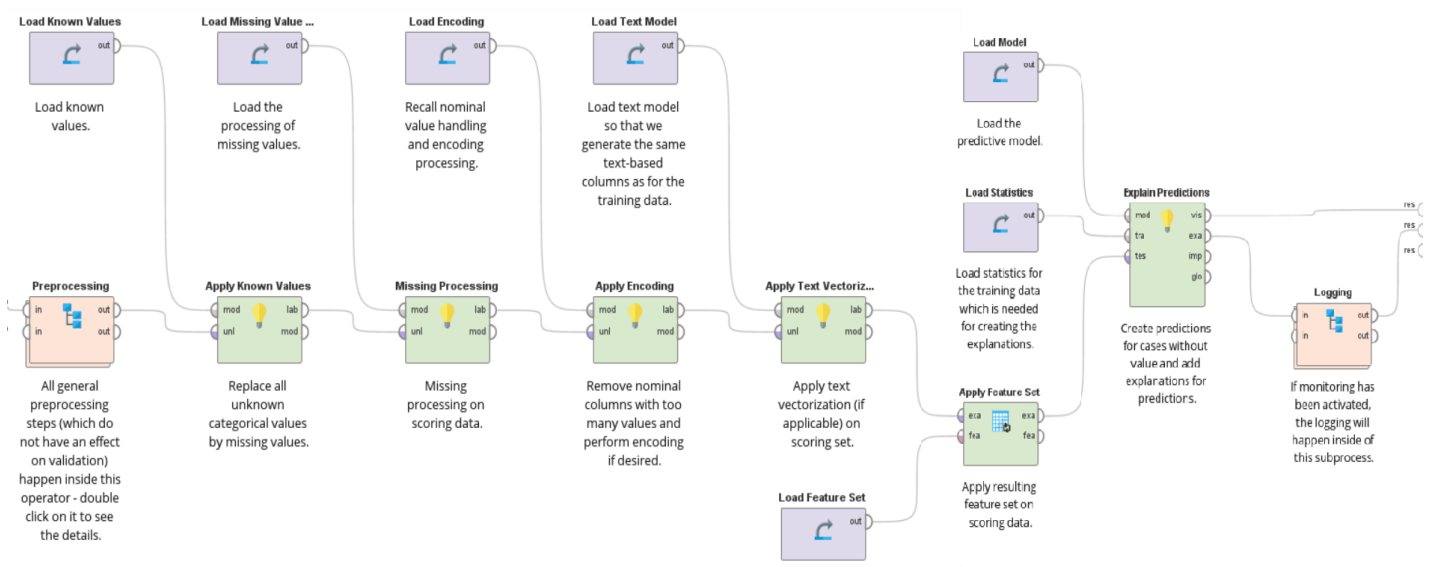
Load Known Values
out
Load known values.

Load Missing Value ...
out
Load the processing of missing values.

Load Encoding
out
Recall nominal value handling and encoding processing.

Load Text Model
out
Load text model so that we generate the same text-based columns as for the training data.

Load Model
out
Load the predictive model.

Load Statistics
out
Load statistics for the training data which is needed for creating the explanations.

Explain Predictions
mod
tra
tes
vis
exa
imp
glo
Create predictions for cases without value and add explanations for predictions.

res
res
res

Preprocessing
in
in
out
out
All general preprocessing steps (which do not have an effect on validation) happen inside this operator - double click on it to see the details.

Apply Known Values
mod
unl
lab
mod
Replace all unknown categorical values by missing values.

Missing Processing
mod
unl
lab
mod
Missing processing on scoring data.

Apply Encoding
mod
unl
lab
mod
Remove nominal columns with too many values and perform encoding if desired.

Apply Text Vectoriz...
mod
unl
lab
mod
Apply text vectorization (if applicable) on scoring set.

Apply Feature Set
exa
fea
exa
fea
Apply resulting feature set on scoring data.

Load Feature Set
out

Logging
in
in
out
out
If monitoring has been activated, the logging will happen inside of this subprocess.